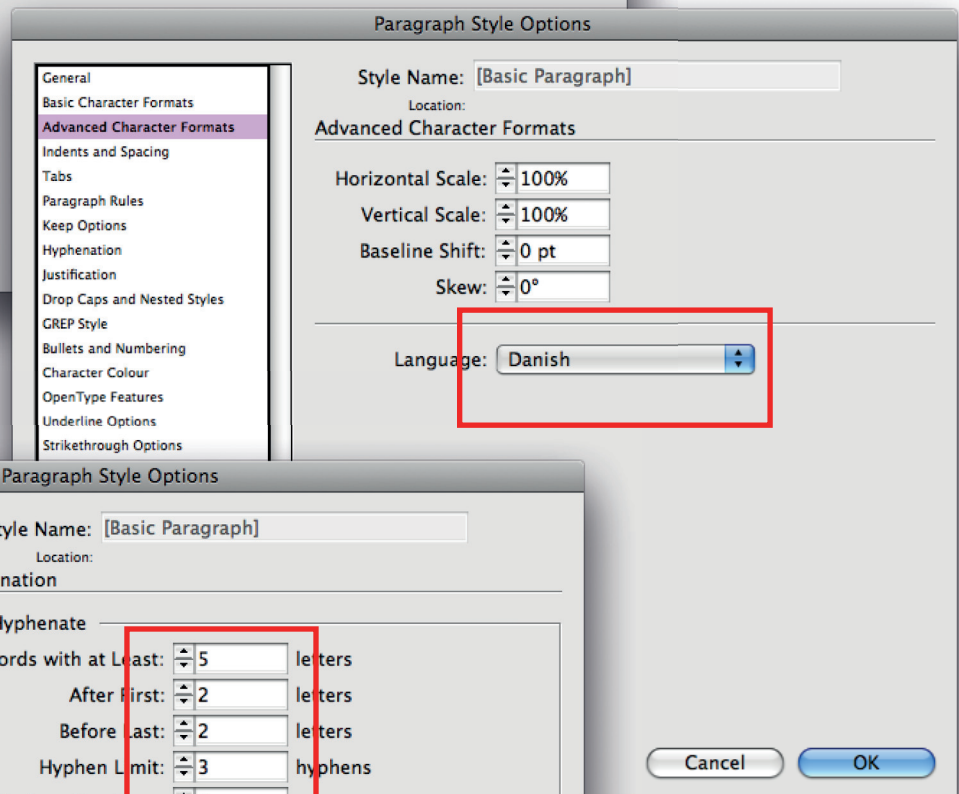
Paragraph Style Options

General
Basic Character Formats
Advanced Character Formats
Indents and Spacing
Tabs
Paragraph Rules
Keep Options
Hyphenation
Justification
Drop Caps and Nested Styles
GREP Style
Bullets and Numbering
Character Colour
OpenType Features
Underline Options
Strikethrough Options

Style Name: [Basic Paragraph]
Location:
Advanced Character Formats

Horizontal Scale: 100%
Vertical Scale: 100%
Baseline Shift: 0 pt
Skew: 0°

Language: Danish

Paragraph Style Options

tyle Name: [Basic Paragraph]
Location:
nation

Hyphenate
ords with at Least: 5 letters
After First: 2 letters
Before Last: 2 letters
Hyphen Limit: 3 hyphens

Cancel
OK